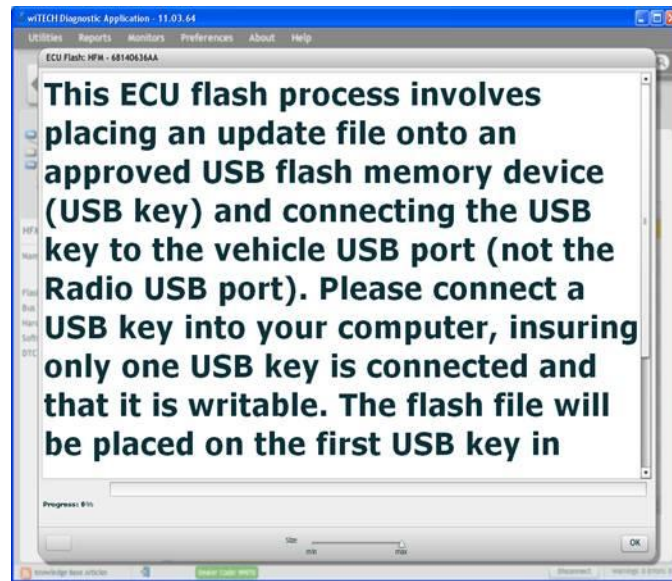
wiTECH Diagnostic Application - 11.03.64

Utilities Reports Monitors Preferences About Help

ECU Flash: HFM - 68140636AA

This ECU flash process involves placing an update file onto an approved USB flash memory device (USB key) and connecting the USB key to the vehicle USB port (not the Radio USB port). Please connect a USB key into your computer, insuring only one USB key is connected and that it is writable. The flash file will be placed on the first USB key in

Progress: 0%

Size
min max

OK

Knowledge Base Articles

Dealer Code: 99870

Disconnect

Warnings & Errors